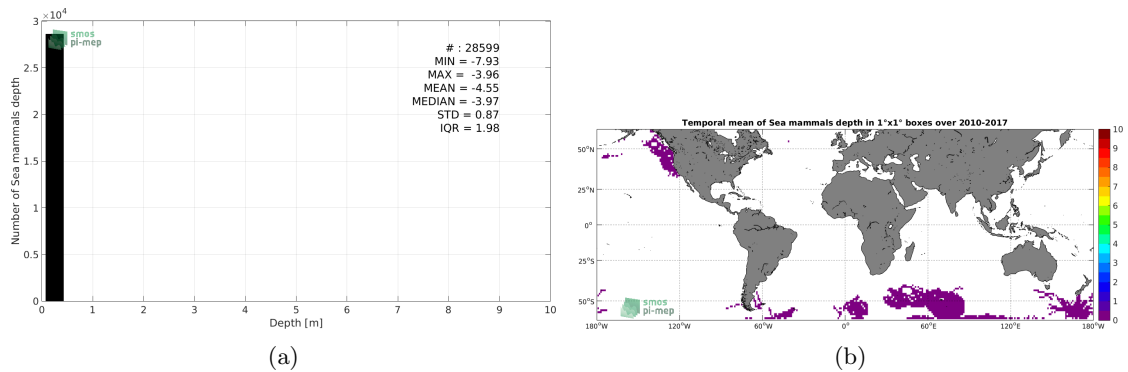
$\times10^4$
3
2.5
2
1.5
1
0.5
0
Number of Sea mammals depth
smos pi-mep
# : 28599
MIN = -7.93
MAX = -3.96
MEAN = -4.55
MEDIAN = -3.97
STD = 0.87
IQR = 1.98
0 1 2 3 4 5 6 7 8 9 10
Depth [m]
(a)

Temporal mean of Sea mammals depth in 1°x1° boxes over 2010-2017
50°N
25°N
0°
25°S
50°S
smos pi-mep
180°W 120°W 60°W 0° 60°E 120°E 180°W
10
9
8
7
6
5
4
3
2
1
0
(b)